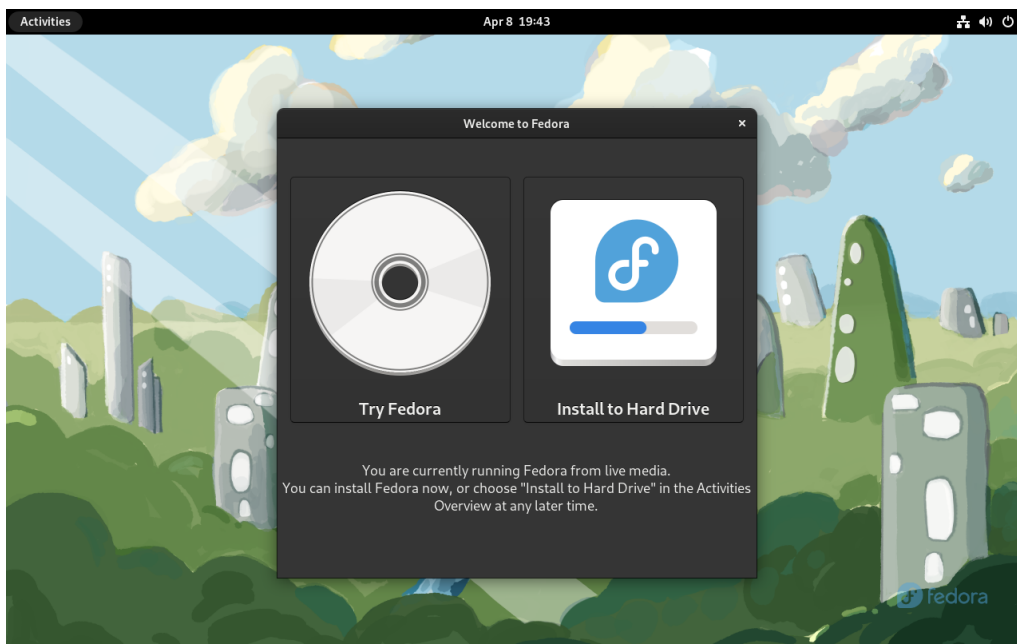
Activities

Apr 8 19:43

Welcome to Fedora

×

Try Fedora

Install to Hard Drive

You are currently running Fedora from live media.
You can install Fedora now, or choose "Install to Hard Drive" in the Activities Overview at any later time.

fedora